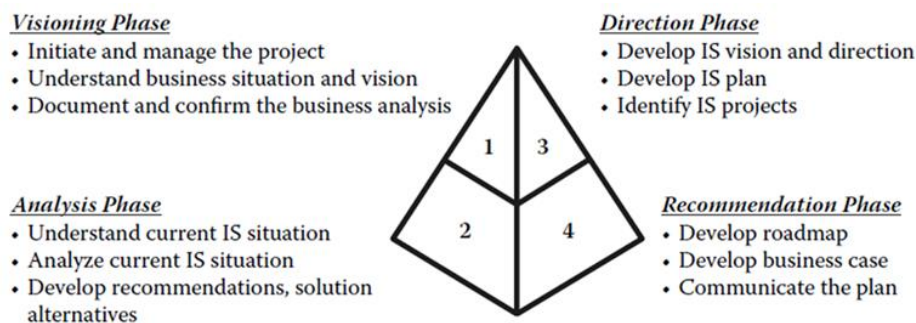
Visioning Phase
• Initiate and manage the project
• Understand business situation and vision
• Document and confirm the business analysis

Direction Phase
• Develop IS vision and direction
• Develop IS plan
• Identify IS projects

1
3
2
4

Analysis Phase
• Understand current IS situation
• Analyze current IS situation
• Develop recommendations, solution alternatives

Recommendation Phase
• Develop roadmap
• Develop business case
• Communicate the plan